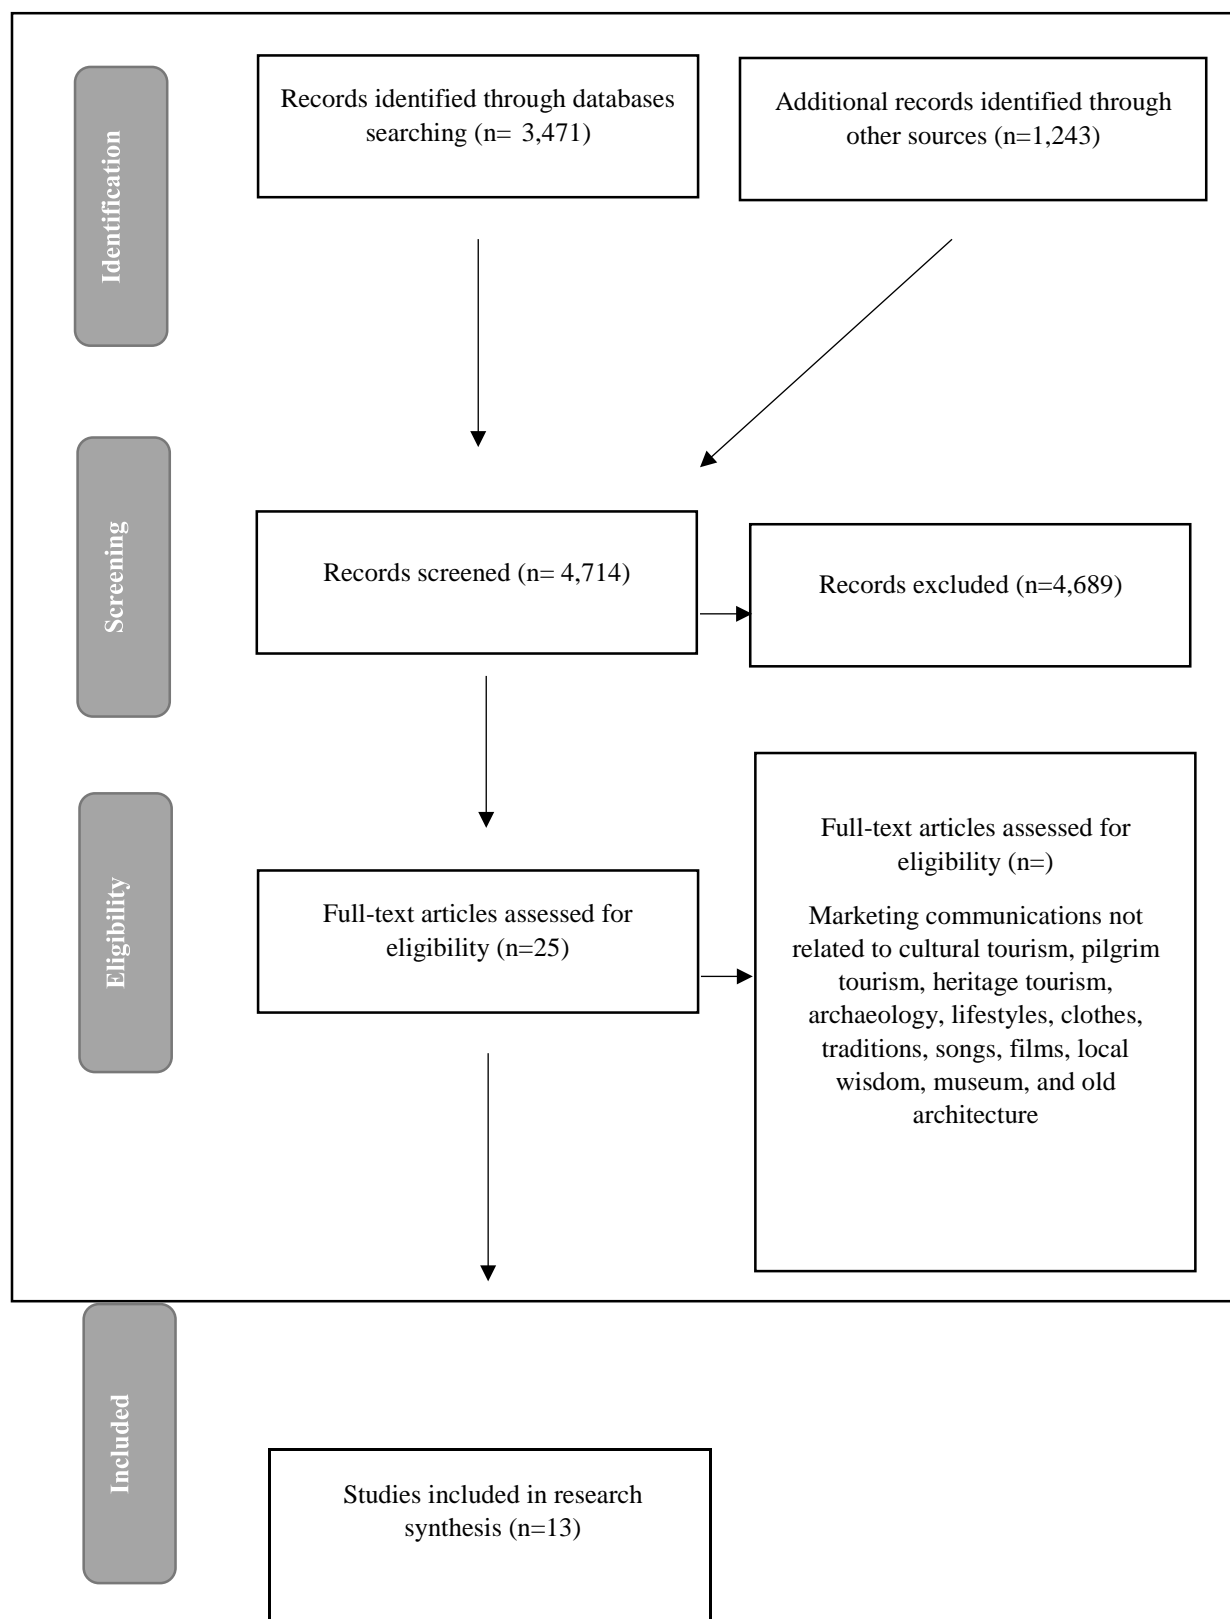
Identification

Records identified through databases searching (n= 3,471)

Additional records identified through other sources (n=1,243)

Screening

Records screened (n= 4,714)

Records excluded (n=4,689)

Eligibility

Full-text articles assessed for eligibility (n=25)

Full-text articles assessed for eligibility (n=)

Marketing communications not related to cultural tourism, pilgrim tourism, heritage tourism, archaeology, lifestyles, clothes, traditions, songs, films, local wisdom, museum, and old architecture

Included

Studies included in research synthesis (n=13)